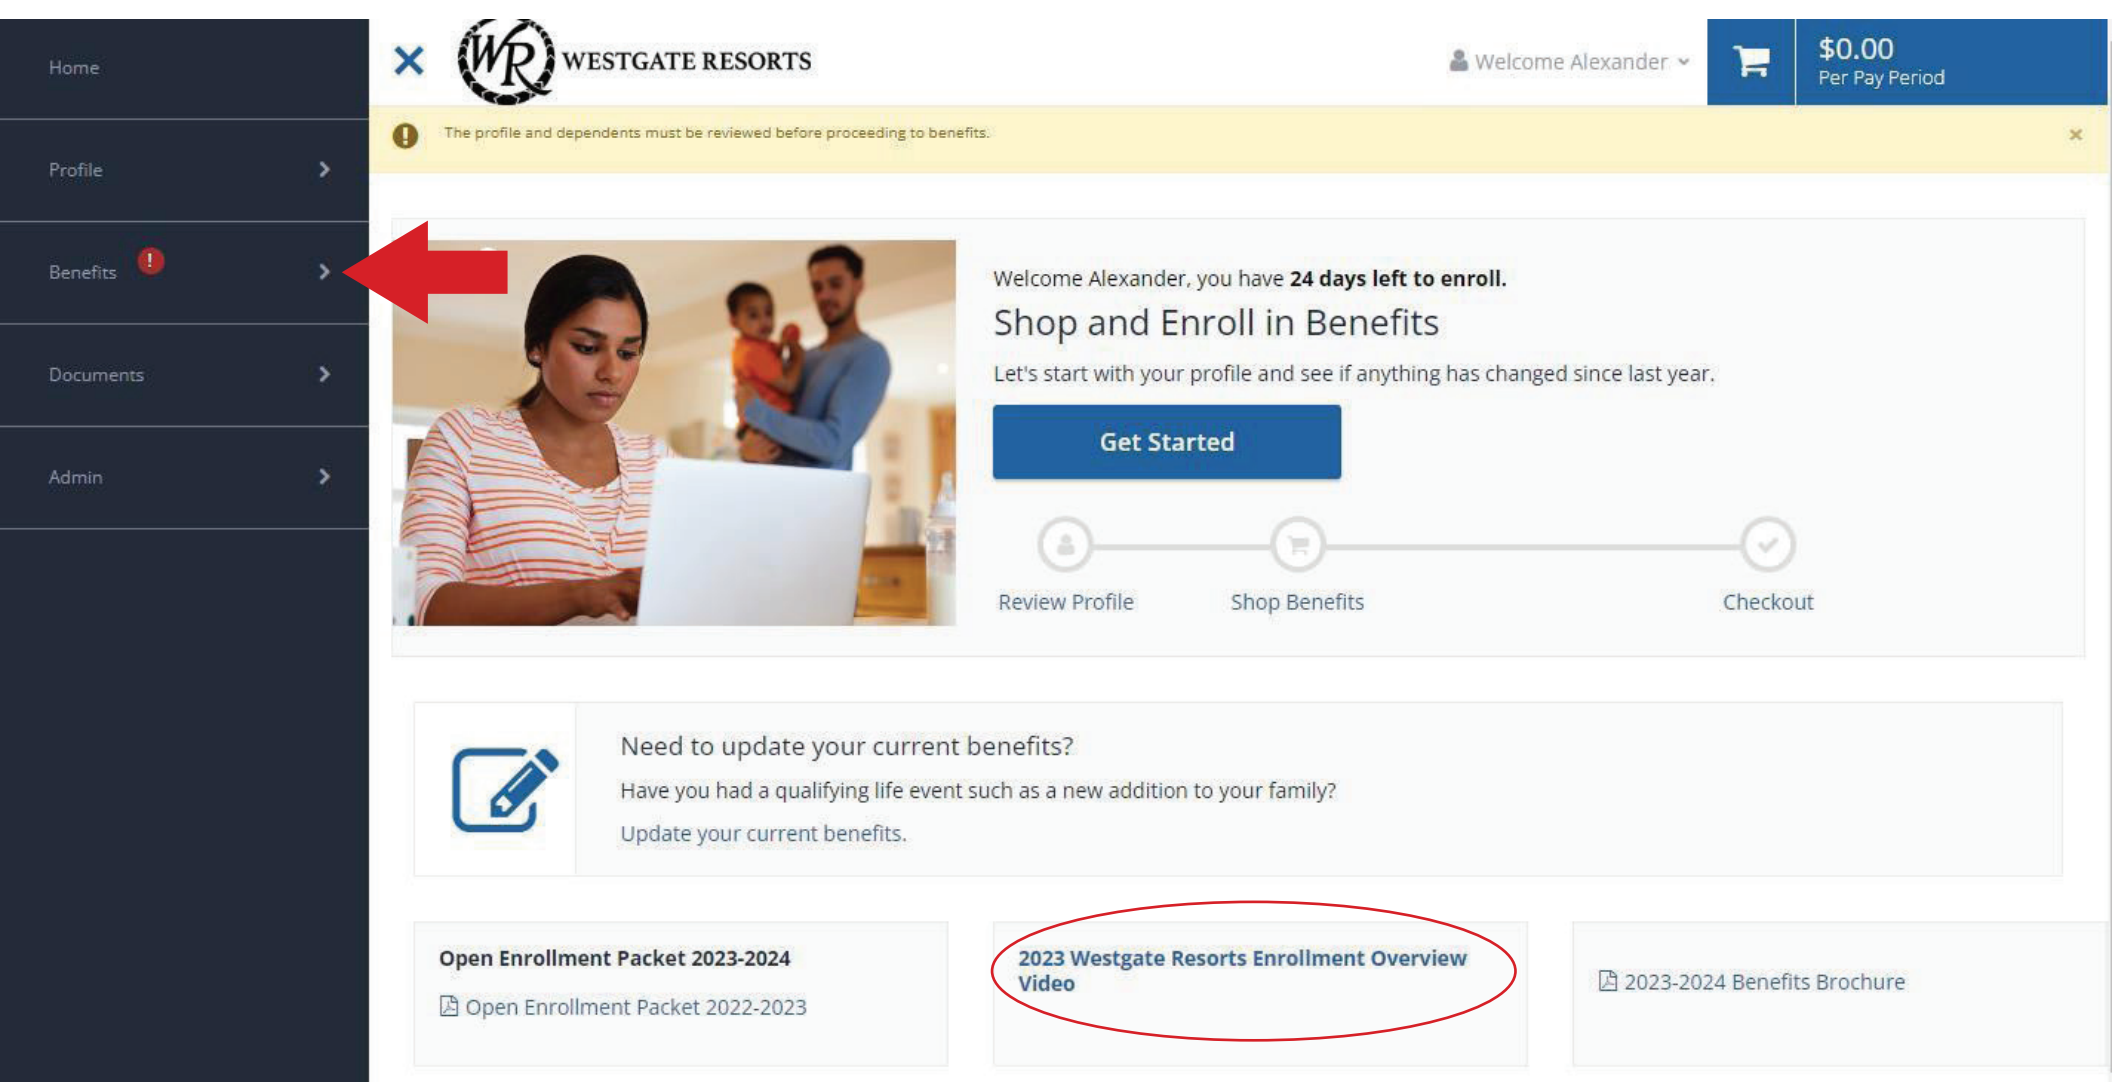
Home

Profile

Benefits !

Documents

Admin

WR WESTGATE RESORTS

Welcome Alexander

$0.00
Per Pay Period

The profile and dependents must be reviewed before proceeding to benefits.

Welcome Alexander, you have **24 days left to enroll.**

Shop and Enroll in Benefits

Let's start with your profile and see if anything has changed since last year.

Get Started

Review Profile

Shop Benefits

Checkout

Need to update your current benefits?

Have you had a qualifying life event such as a new addition to your family?

Update your current benefits.

Open Enrollment Packet 2023-2024

Open Enrollment Packet 2022-2023

2023 Westgate Resorts Enrollment Overview Video

2023-2024 Benefits Brochure